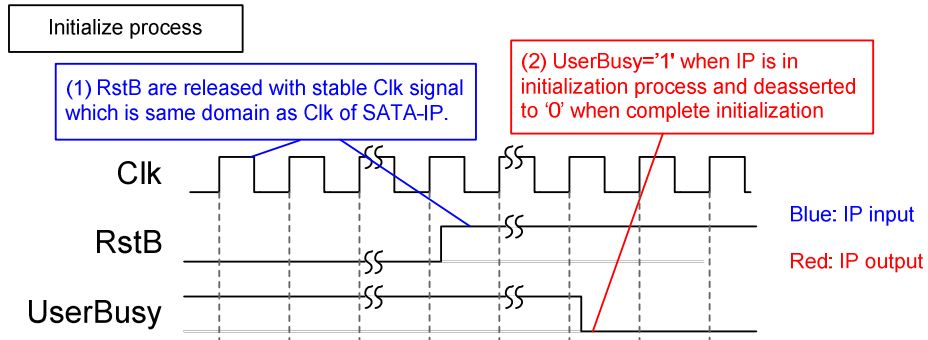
Initialize process

(1) RstB are released with stable Clk signal which is same domain as Clk of SATA-IP.

(2) UserBusy='1' when IP is in initialization process and deasserted to '0' when complete initialization

Clk

RstB

UserBusy

Blue: IP input

Red: IP output